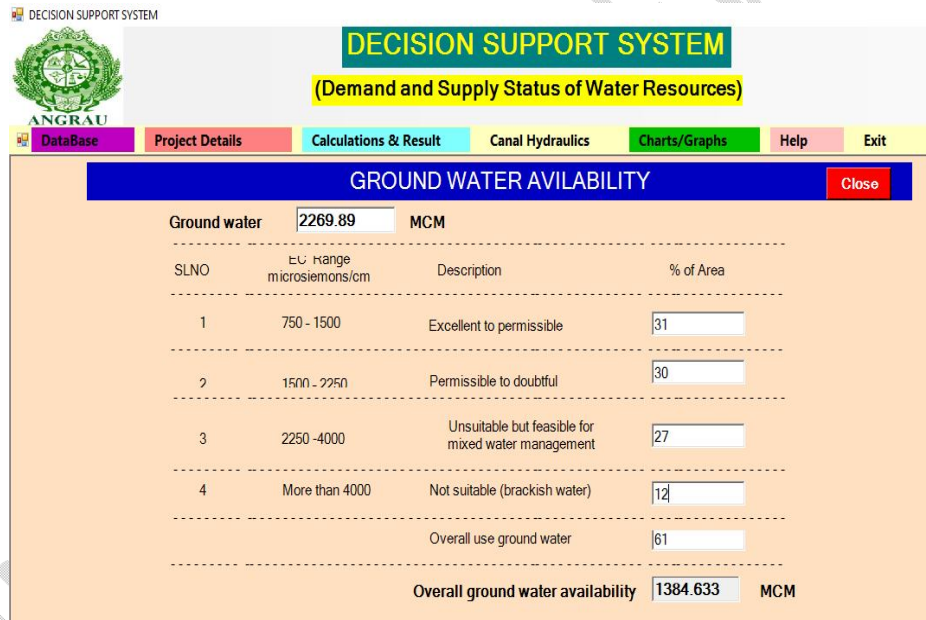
DECISION SUPPORT SYSTEM

ANGRAU

DECISION SUPPORT SYSTEM

(Demand and Supply Status of Water Resources)

DataBase | Project Details | Calculations & Result | Canal Hydraulics | Charts/Graphs | Help | Exit

GROUND WATER AVILABILITY

Close

Ground water 2269.89 MCM

| SLNO | EC Range microsiemons/cm | Description | % of Area |
|---|---|---|---|
| 1 | 750 - 1500 | Excellent to permissible | 31 |
| 2 | 1500 - 2250 | Permissible to doubtful | 30 |
| 3 | 2250 -4000 | Unsuitable but feasible for mixed water management | 27 |
| 4 | More than 4000 | Not suitable (brackish water) | 12 |
| | | Overall use ground water | 61 |

Overall ground water availability 1384.633 MCM